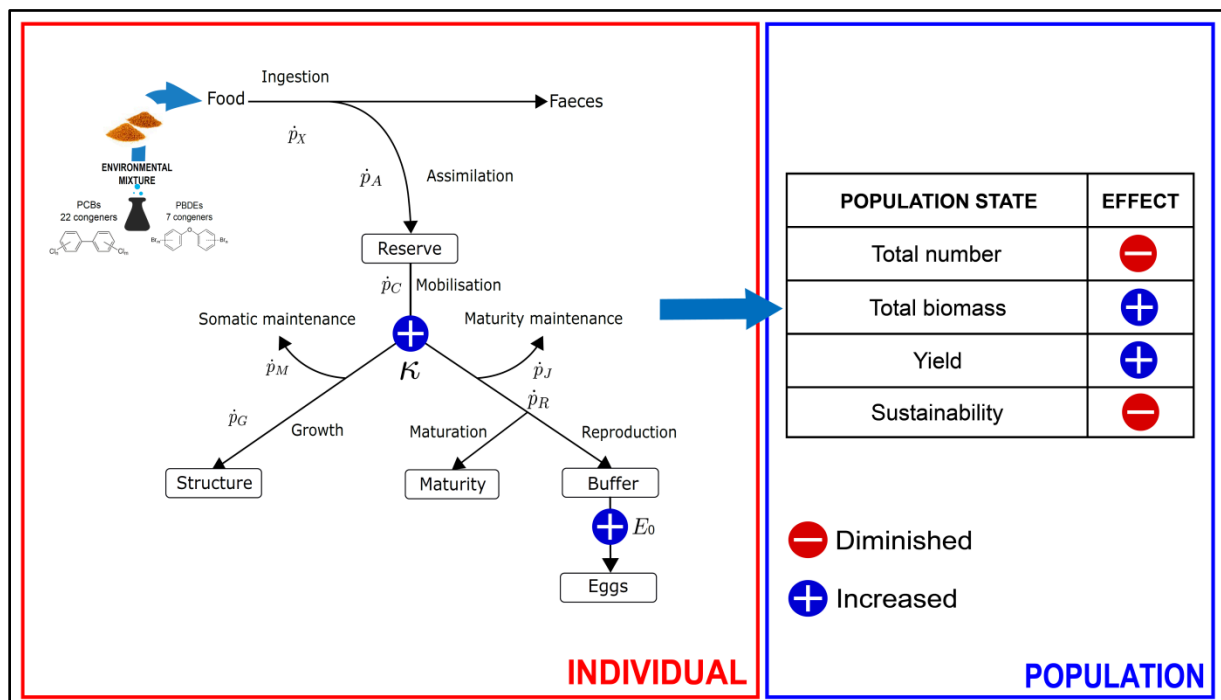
Food

Ingestion

Faeces

$\dot{p}_X$

ENVIRONMENTAL MIXTURE

PCBs 22 congeners

PBDEs 7 congeners

$Cl_n$ $Cl_m$ $Br_n$ $Br_m$

$\dot{p}_A$

Assimilation

Reserve

$\dot{p}_C$ Mobilisation

Somatic maintenance

Maturity maintenance

$\dot{p}_M$

$\kappa$

$\dot{p}_J$

$\dot{p}_R$

$\dot{p}_G$

Growth

Maturation

Reproduction

Structure

Maturity

Buffer

$E_0$

Eggs

INDIVIDUAL

| POPULATION STATE | EFFECT |
|---|---|
| Total number | − |
| Total biomass | + |
| Yield | + |
| Sustainability | − |

Diminished

Increased

POPULATION